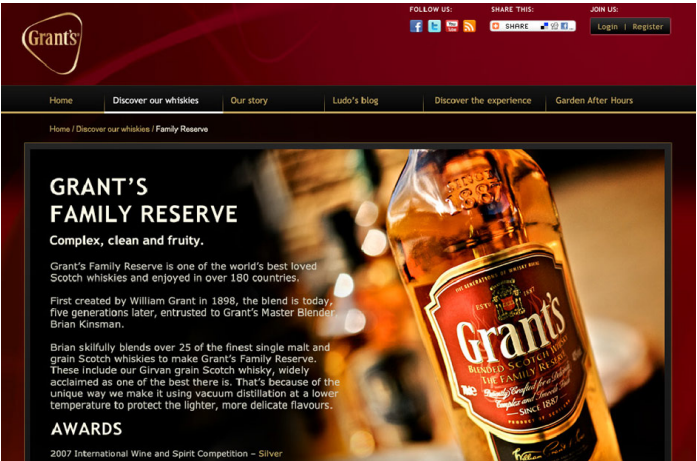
Grant's

FOLLOW US:

SHARE THIS:

SHARE

JOIN US:

Login | Register

Home

Discover our whiskies

Our story

Ludo's blog

Discover the experience

Garden After Hours

Home / Discover our whiskies / Family Reserve

GRANT'S FAMILY RESERVE

Complex, clean and fruity.

Grant's Family Reserve is one of the world's best loved Scotch whiskies and enjoyed in over 180 countries.

First created by William Grant in 1898, the blend is today, five generations later, entrusted to Grant's Master Blender, Brian Kinsman.

Brian skilfully blends over 25 of the finest single malt and grain Scotch whiskies to make Grant's Family Reserve. These include our Girvan grain Scotch whisky, widely acclaimed as one of the best there is. That's because of the unique way we make it using vacuum distillation at a lower temperature to protect the lighter, more delicate flavours.

AWARDS

2007 International Wine and Spirit Competition – Silver

Grant's

BLENDED SCOTCH WHISKY

THE FAMILY RESERVE

SINCE 1887

1887

ESTD

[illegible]